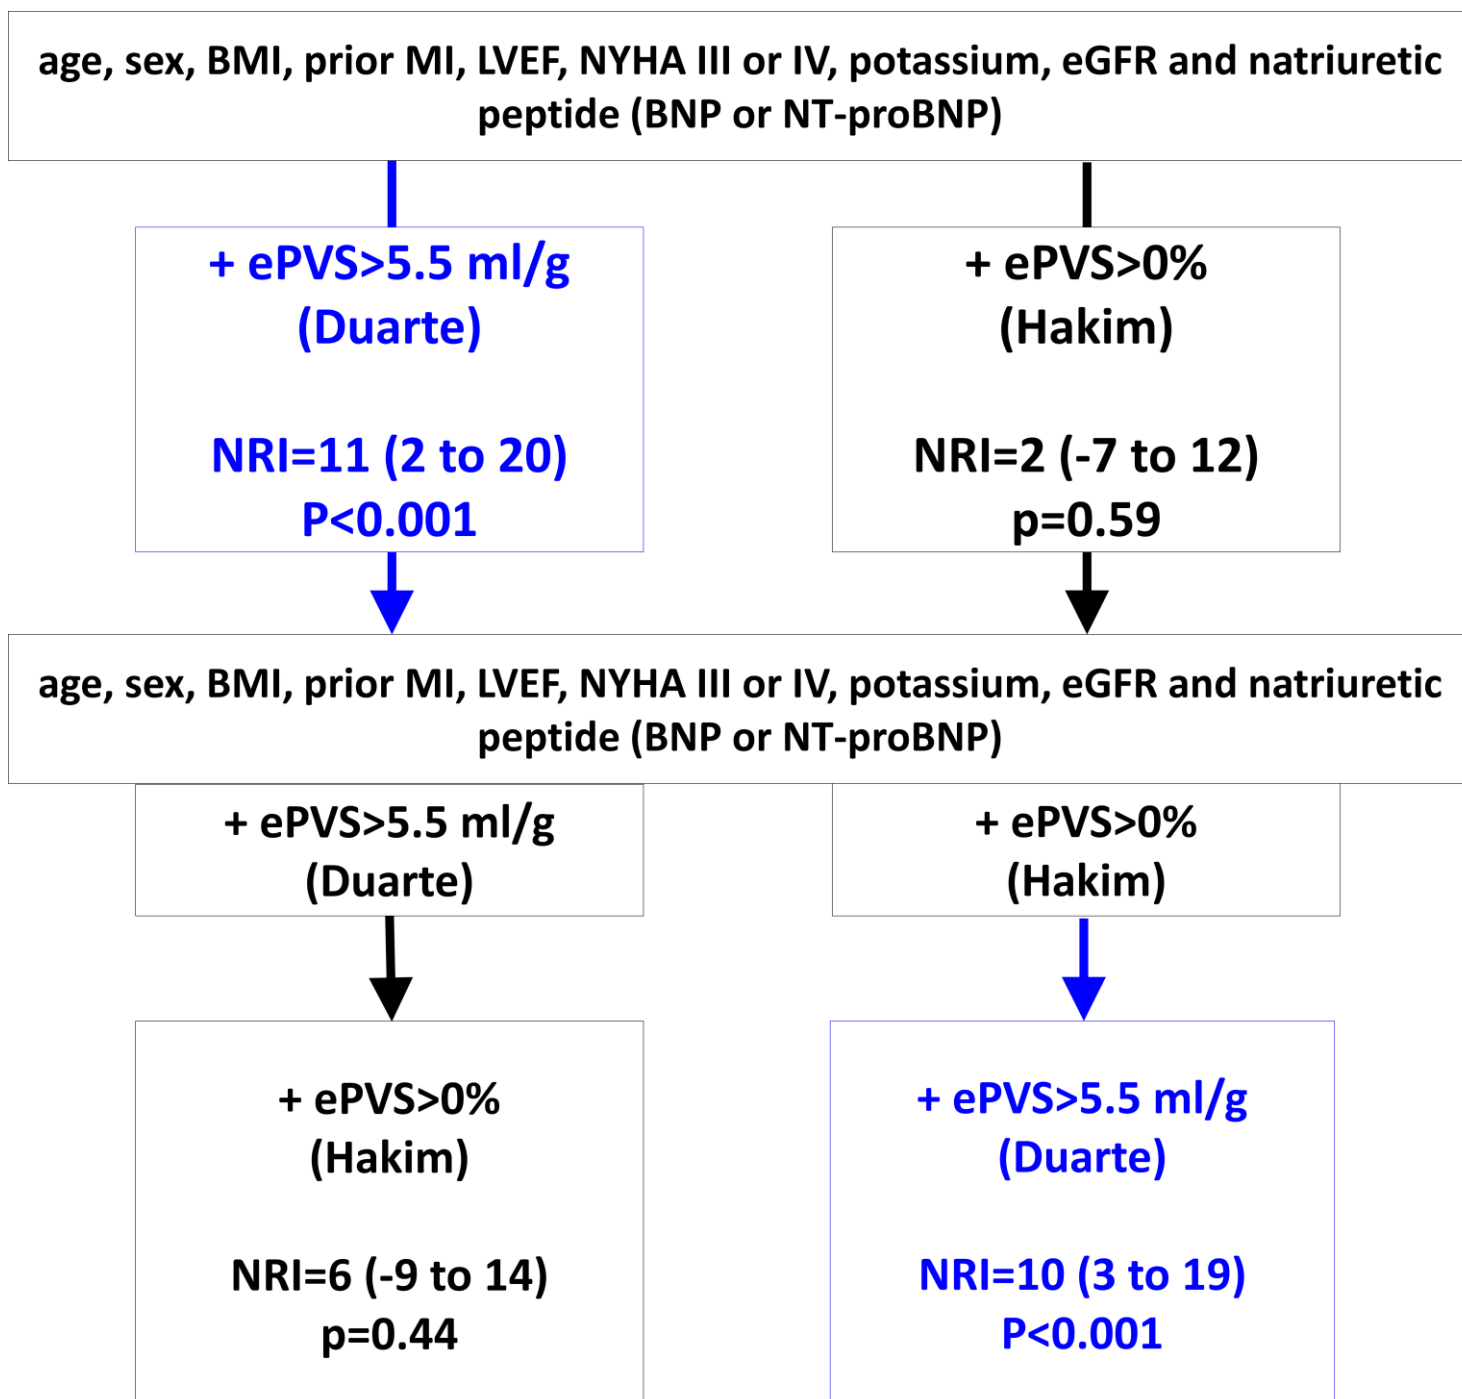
age, sex, BMI, prior MI, LVEF, NYHA III or IV, potassium, eGFR and natriuretic peptide (BNP or NT-proBNP)

+ ePVS>5.5 ml/g
(Duarte)

NRI=11 (2 to 20)
P<0.001

+ ePVS>0%
(Hakim)

NRI=2 (-7 to 12)
p=0.59

age, sex, BMI, prior MI, LVEF, NYHA III or IV, potassium, eGFR and natriuretic peptide (BNP or NT-proBNP)

+ ePVS>5.5 ml/g
(Duarte)

+ ePVS>0%
(Hakim)

+ ePVS>0%
(Hakim)

NRI=6 (-9 to 14)
p=0.44

+ ePVS>5.5 ml/g
(Duarte)

NRI=10 (3 to 19)
P<0.001